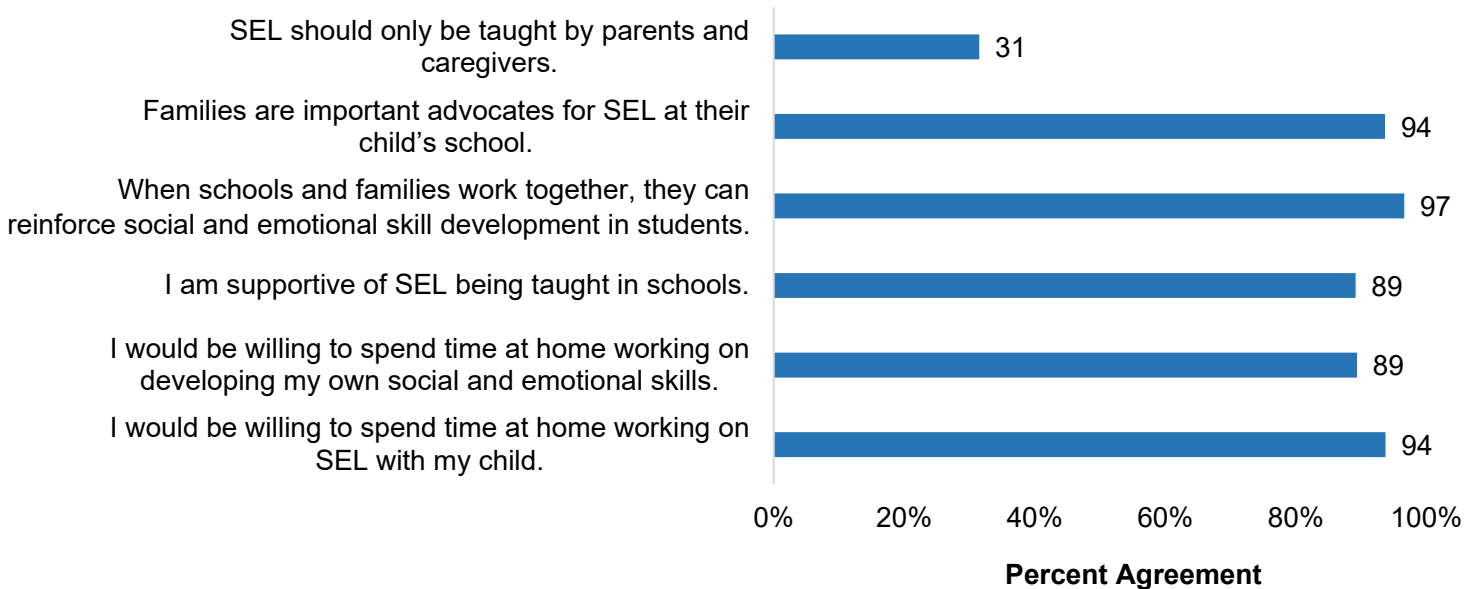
SEL should only be taught by parents and caregivers.
31

Families are important advocates for SEL at their child’s school.
94

When schools and families work together, they can reinforce social and emotional skill development in students.
97

I am supportive of SEL being taught in schools.
89

I would be willing to spend time at home working on developing my own social and emotional skills.
89

I would be willing to spend time at home working on SEL with my child.
94

0%
20%
40%
60%
80%
100%

Percent Agreement